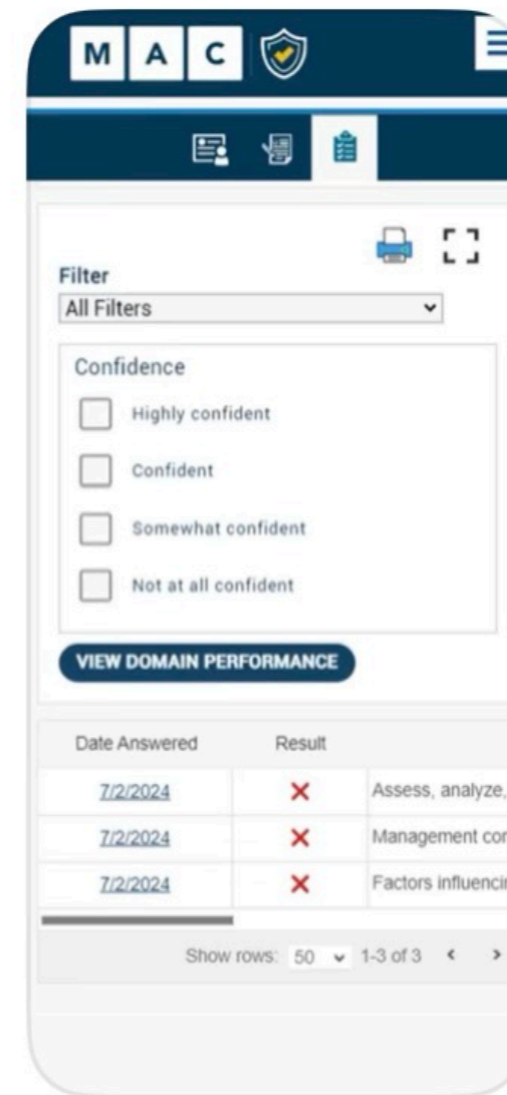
M A C

Filter
All Filters

Confidence

Highly confident

Confident

Somewhat confident

Not at all confident

VIEW DOMAIN PERFORMANCE

| Date Answered | Result | |
|---|---|---|
| 7/2/2024 | ✕ | Assess, analyze, |
| 7/2/2024 | ✕ | Management cor |
| 7/2/2024 | ✕ | Factors influencir |

Show rows: 50 1-3 of 3 ‹ ›